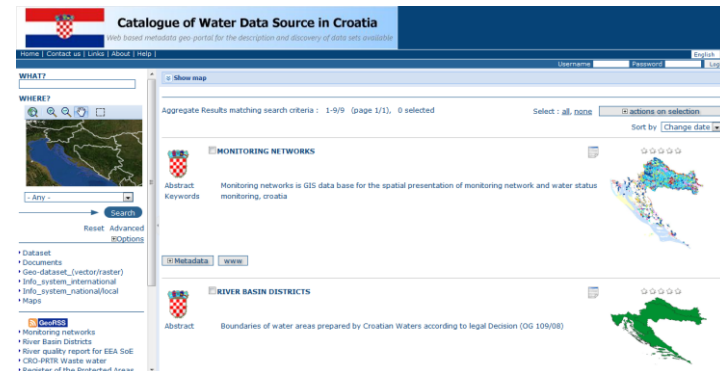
Catalogue of Water Data Source in Croatia
Web based metadata geo-portal for the description and discovery of data sets available

Home | Contact us | Links | About | Help |

English

Username Password Log

WHAT?

WHERE?

- Any -

Search

Reset Advanced
⊞Options

• Dataset
• Documents
• Geo-dataset_(vector/raster)
• Info_system_international
• Info_system_national/local
• Maps

GeoRSS
• Monitoring networks
• River Basin Districts
• River quality report for EEA SoE
• CRO-PRTR Waste water
• Register of the Protected Areas

⊞ Show map

Aggregate Results matching search criteria : 1-9/9 (page 1/1), 0 selected

Select : all, none

⊞ actions on selection

Sort by Change date

MONITORING NETWORKS

Abstract
Keywords

Monitoring networks is GIS data base for the spatial presentation of monitoring network and water status monitoring, croatia

⊞ Metadata www

RIVER BASIN DISTRICTS

Abstract

Boundaries of water areas prepared by Croatian Waters according to legal Decision (OG 109/08)